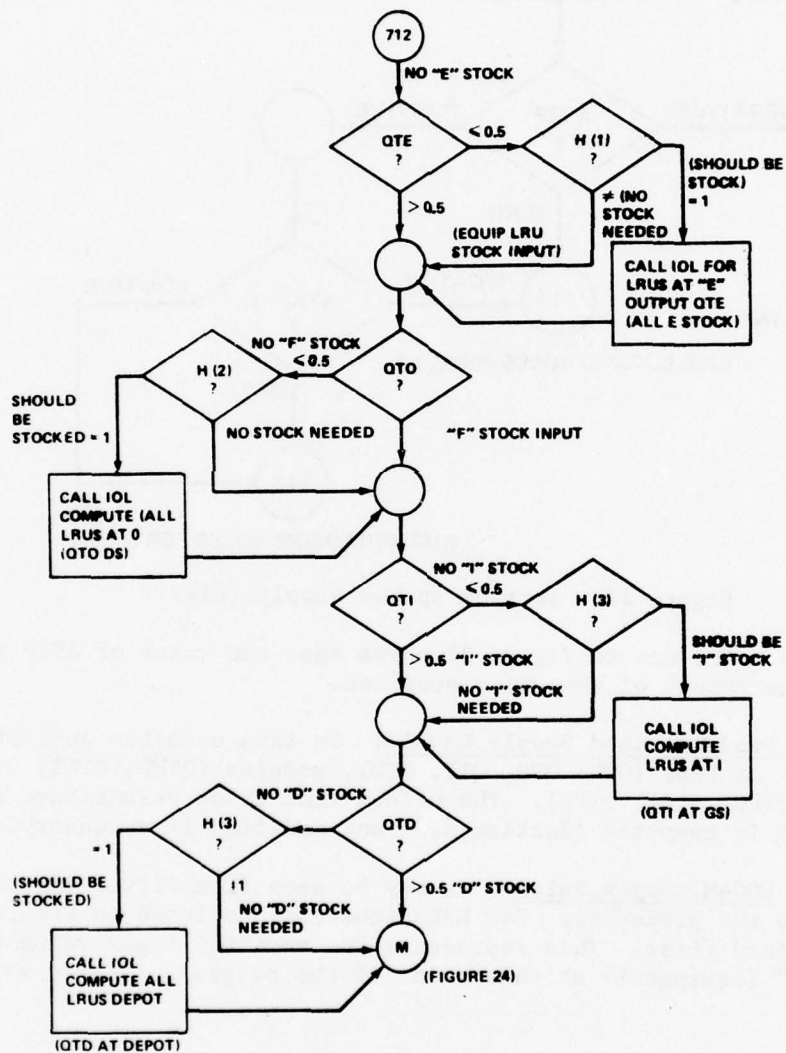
712

NO "E" STOCK

QTE ?

≤ 0.5

H (1) ?

(SHOULD BE STOCK) = 1

> 0.5

≠ (NO STOCK NEEDED

(EQUIP LRU STOCK INPUT)

CALL IOL FOR LRUS AT "E" OUTPUT QTE (ALL E STOCK)

NO "F" STOCK ≤ 0.5

H (2) ?

QTO ?

SHOULD BE STOCKED = 1

NO STOCK NEEDED

"F" STOCK INPUT

CALL IOL COMPUTE (ALL LRUS AT O (QTO DS)

NO "I" STOCK ≤ 0.5

QTI ?

H (3) ?

SHOULD BE "I" STOCK

> 0.5 "I" STOCK

NO "I" STOCK NEEDED

CALL IOL COMPUTE LRUS AT I

(QTI AT GS)

NO "D" STOCK

H (3) ?

QTD ?

= 1

(SHOULD BE STOCKED)

≠1

> 0.5 "D" STOCK

NO "D" STOCK NEEDED

CALL IOL COMPUTE ALL LRUS DEPOT

M

(FIGURE 24)

(QTD AT DEPOT)